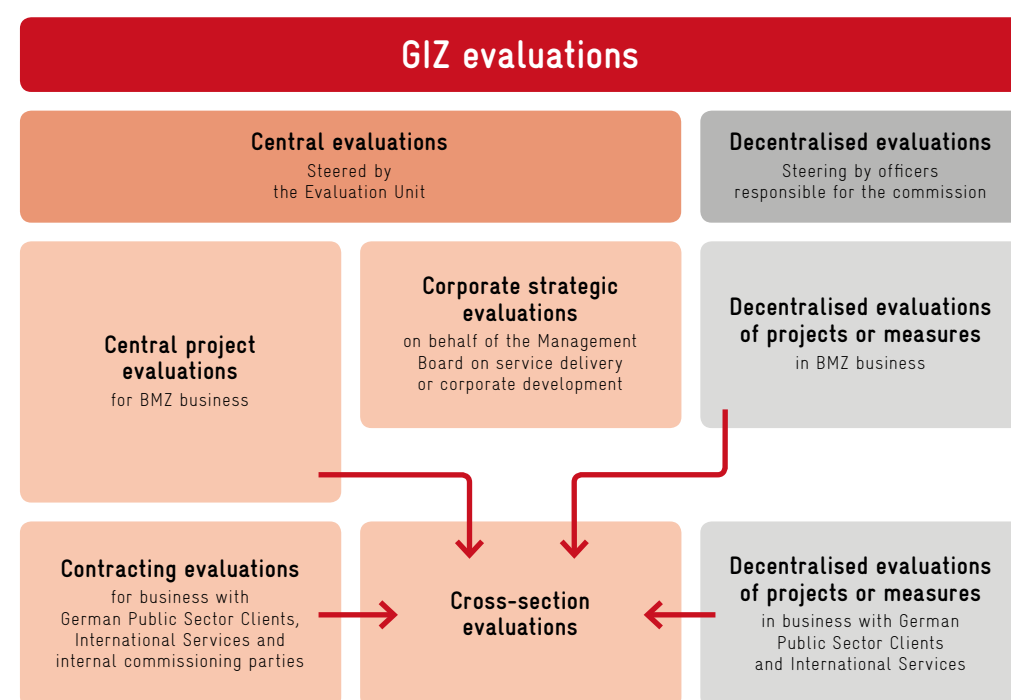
GIZ evaluations

Central evaluations
Steered by the Evaluation Unit

Decentralised evaluations
Steering by officers responsible for the commission

Central project evaluations
for BMZ business

Corporate strategic evaluations
on behalf of the Management Board on service delivery or corporate development

Decentralised evaluations of projects or measures
in BMZ business

Contracting evaluations
for business with German Public Sector Clients, International Services and internal commissioning parties

Cross-section evaluations

Decentralised evaluations of projects or measures
in business with German Public Sector Clients and International Services